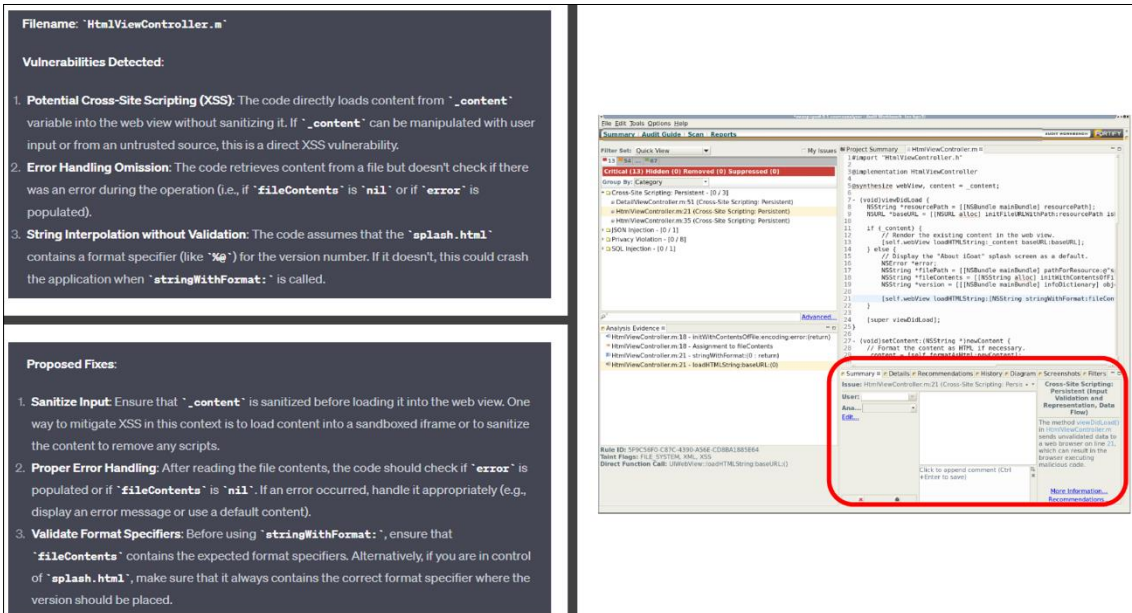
Filename: `HtmlViewController.m`

Vulnerabilities Detected:

1. Potential Cross-Site Scripting (XSS): The code directly loads content from `_content` variable into the web view without sanitizing it. If `_content` can be manipulated with user input or from an untrusted source, this is a direct XSS vulnerability.
2. Error Handling Omission: The code retrieves content from a file but doesn't check if there was an error during the operation (i.e., if `fileContents` is `nil` or if `error` is populated).
3. String Interpolation without Validation: The code assumes that the `splash.html` contains a format specifier (like `%@`) for the version number. If it doesn't, this could crash the application when `stringWithFormat:` is called.

Proposed Fixes:

1. Sanitize Input: Ensure that `_content` is sanitized before loading it into the web view. One way to mitigate XSS in this context is to load content into a sandboxed iframe or to sanitize the content to remove any scripts.
2. Proper Error Handling: After reading the file contents, the code should check if `error` is populated or if `fileContents` is `nil`. If an error occurred, handle it appropriately (e.g., display an error message or use a default content).
3. Validate Format Specifiers: Before using `stringWithFormat:`, ensure that `fileContents` contains the expected format specifiers. Alternatively, if you are in control of `splash.html`, make sure that it always contains the correct format specifier where the version should be placed.

File Edit Tools Options Help
Summary | Audit Guide | Scan | Reports
Filter Set: Quick View
My Issues
Critical (13) Hidden (0) Removed (0) Suppressed (0)
Group By: Category
Cross-Site Scripting: Persistent - [0 / 3]
DetailViewController.m:51 (Cross-Site Scripting: Persistent)
HtmlViewController.m:21 (Cross-Site Scripting: Persistent)
HtmlViewController.m:35 (Cross-Site Scripting: Persistent)
JSON Injection - [0 / 1]
Privacy Violation - [0 / 8]
SQL Injection - [0 / 1]
Advanced...
Analysis Evidence
HtmlViewController.m:18 - initWithContentsOfFile:encoding:error:(return)
HtmlViewController.m:18 - Assignment to fileContents
HtmlViewController.m:21 - stringWithFormat:(0 : return)
HtmlViewController.m:21 - loadHTMLString:baseURL:(0)
Rule ID: 5F9C56F0-C87C-4390-A56E-CD8BA1885E64
Taint Flags: FILE_SYSTEM, XML, XSS
Direct Function Call: UIWebView::loadHTMLString:baseURL:()
Project Summary | HtmlViewController.m
1 #import "HtmlViewController.h"
3 @implementation HtmlViewController
5 @synthesize webView, content = _content;
7 - (void)viewDidLoad {
8 NSString *resourcePath = [[NSBundle mainBundle] resourcePath];
9 NSURL *baseURL = [[NSURL alloc] initFileURLWithPath:resourcePath is
11 if (_content) {
12 // Render the existing content in the web view.
13 [self.webView loadHTMLString:_content baseURL:baseURL];
14 } else {
15 // Display the "About iGoat" splash screen as a default.
16 NSError *error;
17 NSString *filePath = [[NSBundle mainBundle] pathForResource:@"s
18 NSString *fileContents = [[NSString alloc] initWithContentsOfFi
19 NSString *version = [[[NSBundle mainBundle] infoDictionary] obj
21 [self.webView loadHTMLString:[NSString stringWithFormat:fileCon
22 }
24 [super viewDidLoad];
25 }
27 - (void)setContent:(NSString *)newContent {
28 // Format the content as HTML if necessary.
Summary | Details | Recommendations | History | Diagram | Screenshots | Filters
Issue: HtmlViewController.m:21 (Cross-Site Scripting: Persis
User:
Ana...
Edit...
Click to append comment (Ctrl +Enter to save)
Cross-Site Scripting: Persistent (Input Validation and Representation, Data Flow)
The method viewDidLoad() in HtmlViewController.m sends unvalidated data to a web browser on line 21, which can result in the browser executing malicious code.
More Information...
Recommendations...